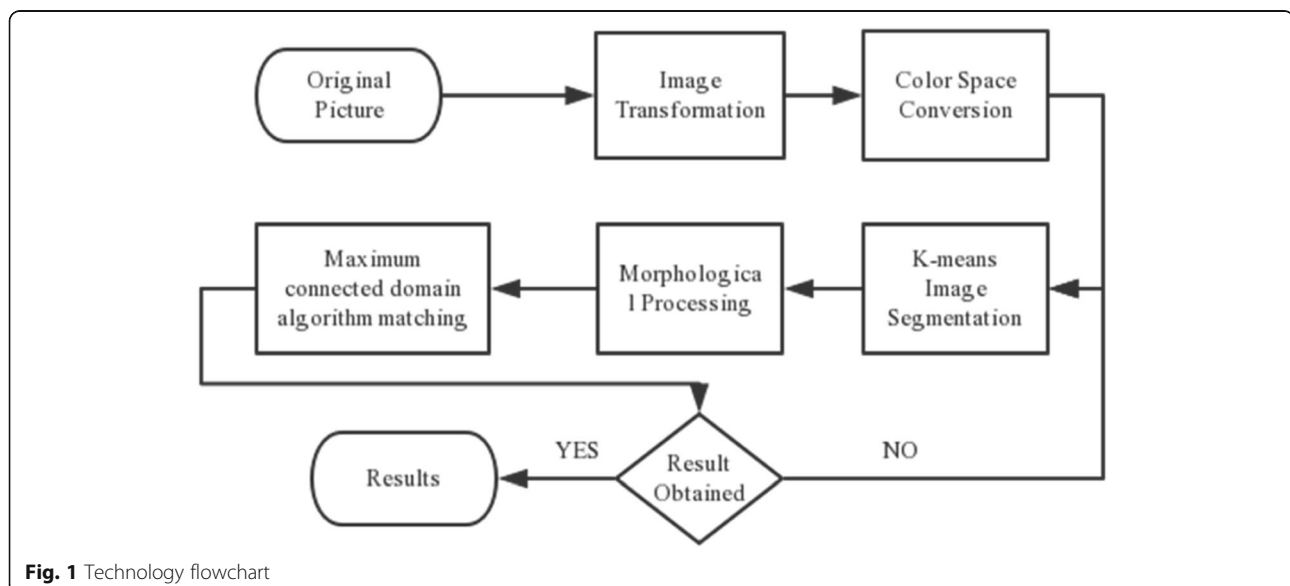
Original Picture

Image Transformation

Color Space Conversion

K-means Image Segmentation

Morphologica l Processing

Maximum connected domain algorithm matching

Result Obtained

YES

NO

Results

**Fig. 1** Technology flowchart